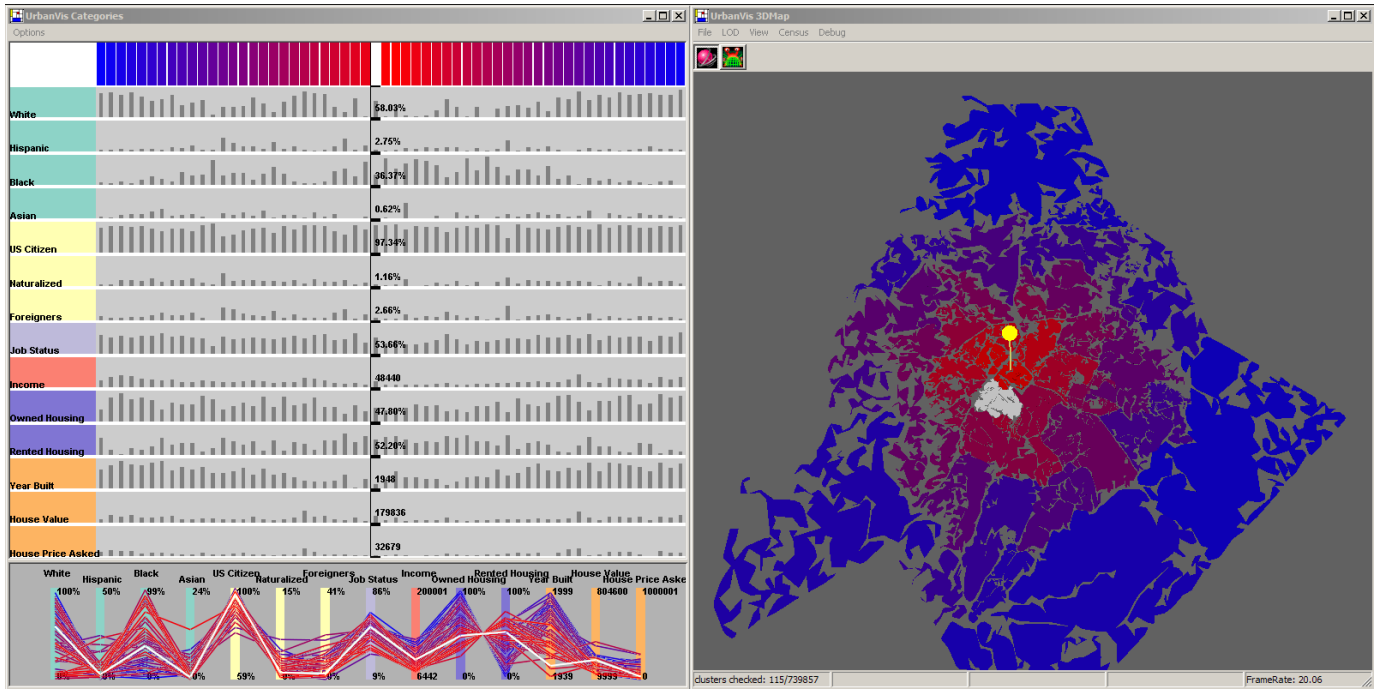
UrbanVis Categories
Options

White 58.03%
Hispanic 2.75%
Black 36.37%
Asian 0.62%
US Citizen 97.34%
Naturalized 1.16%
Foreigners 2.66%
Job Status 53.66%
Income 48440
Owned Housing 47.80%
Rented Housing 52.20%
Year Built 1948
House Value 179836
House Price Asked 32679

White Hispanic Black Asian US Citizen Naturalized Foreigners Job Status Income Owned Housing Rented Housing Year Built House Value House Price Aske
100% 50% 99% 24% 100% 15% 41% 86% 200001 100% 100% 1999 804600 1000001
0% 0% 0% 0% 59% 0% 0% 9% 6442 0% 0% 1939 9999 0

UrbanVis 3DMap
File LOD View Census Debug

clusters checked: 115/739857
FrameRate: 20.06